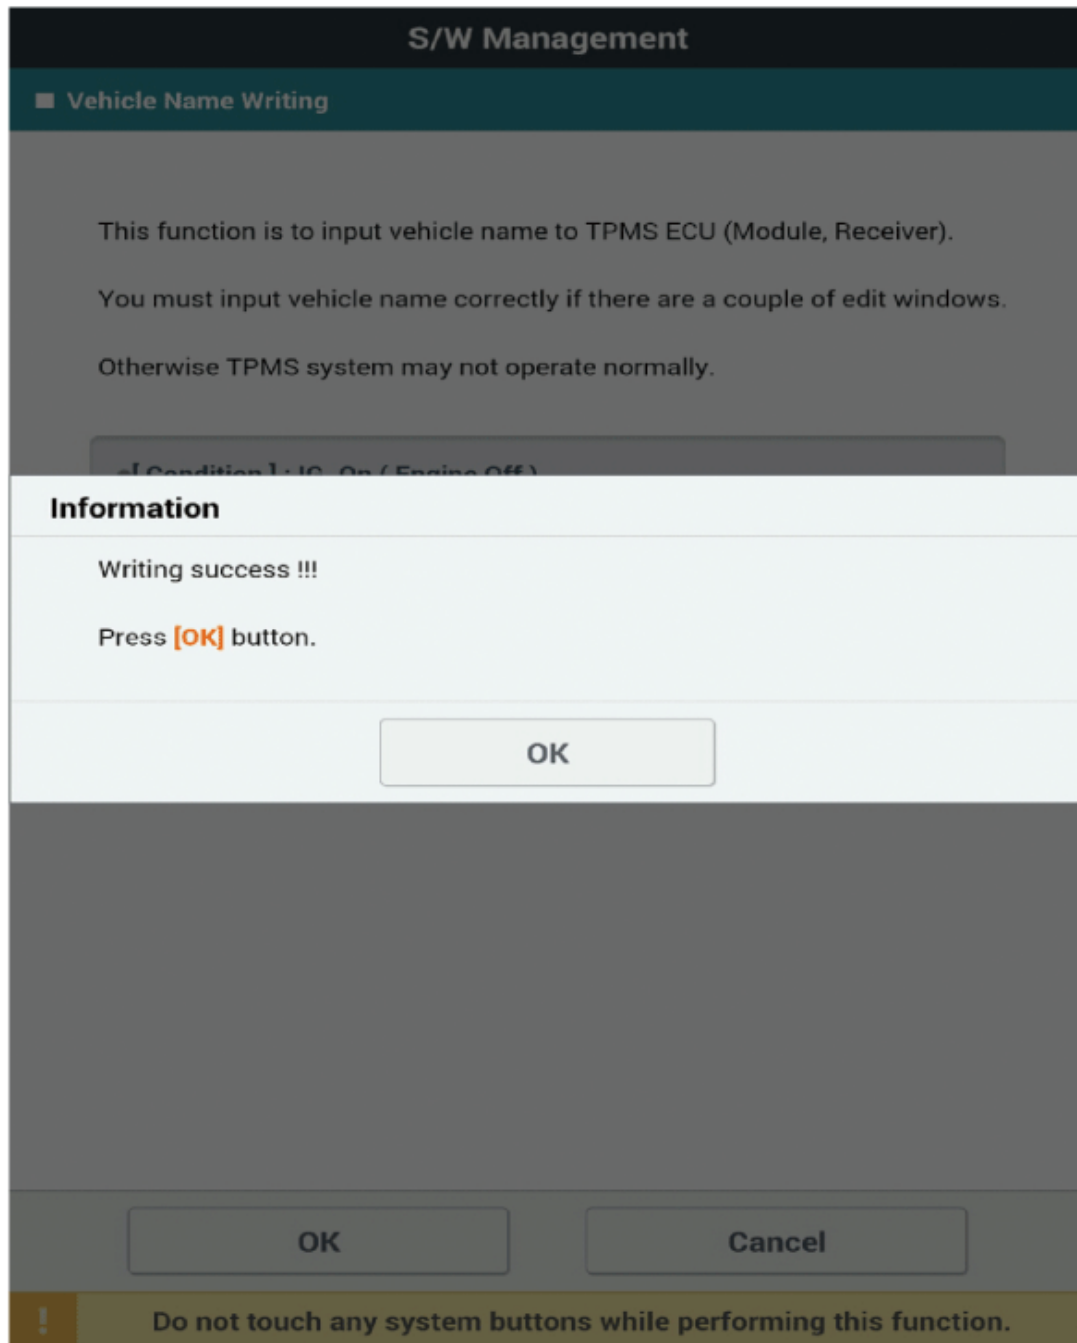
S/W Management

Vehicle Name Writing

This function is to input vehicle name to TPMS ECU (Module, Receiver).

You must input vehicle name correctly if there are a couple of edit windows.

Otherwise TPMS system may not operate normally.

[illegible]

Information

Writing success !!!

Press [OK] button.

OK

OK

Cancel

!

Do not touch any system buttons while performing this function.